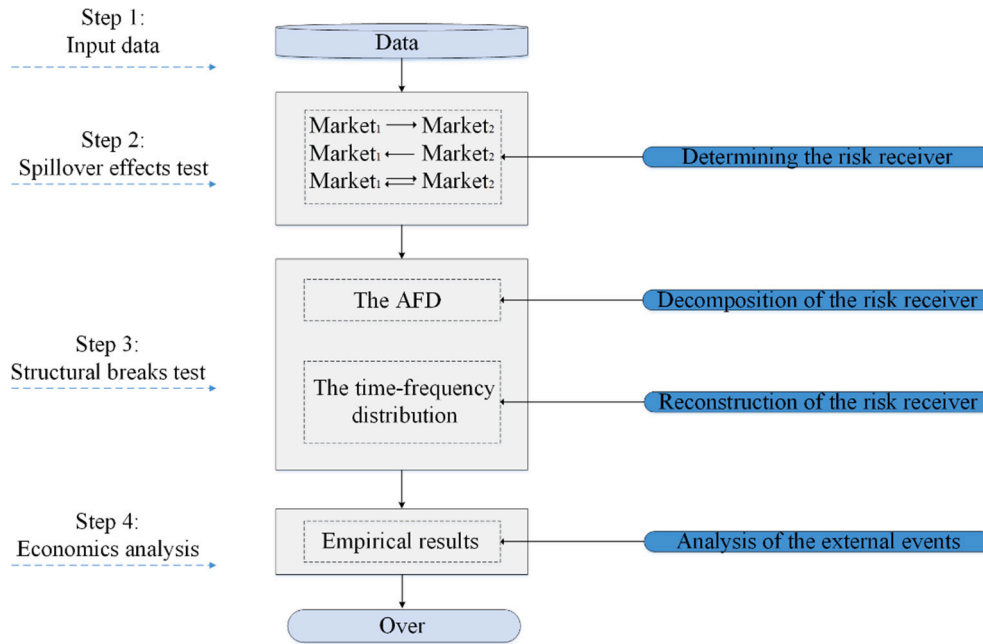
Step 1:
Input data

Data

Step 2:
Spillover effects test

$\text{Market}_1 \longrightarrow \text{Market}_2$
$\text{Market}_1 \longleftarrow \text{Market}_2$
$\text{Market}_1 \rightleftarrows \text{Market}_2$

Determining the risk receiver

Step 3:
Structural breaks test

The AFD

Decomposition of the risk receiver

The time-frequency distribution

Reconstruction of the risk receiver

Step 4:
Economics analysis

Empirical results

Analysis of the external events

Over